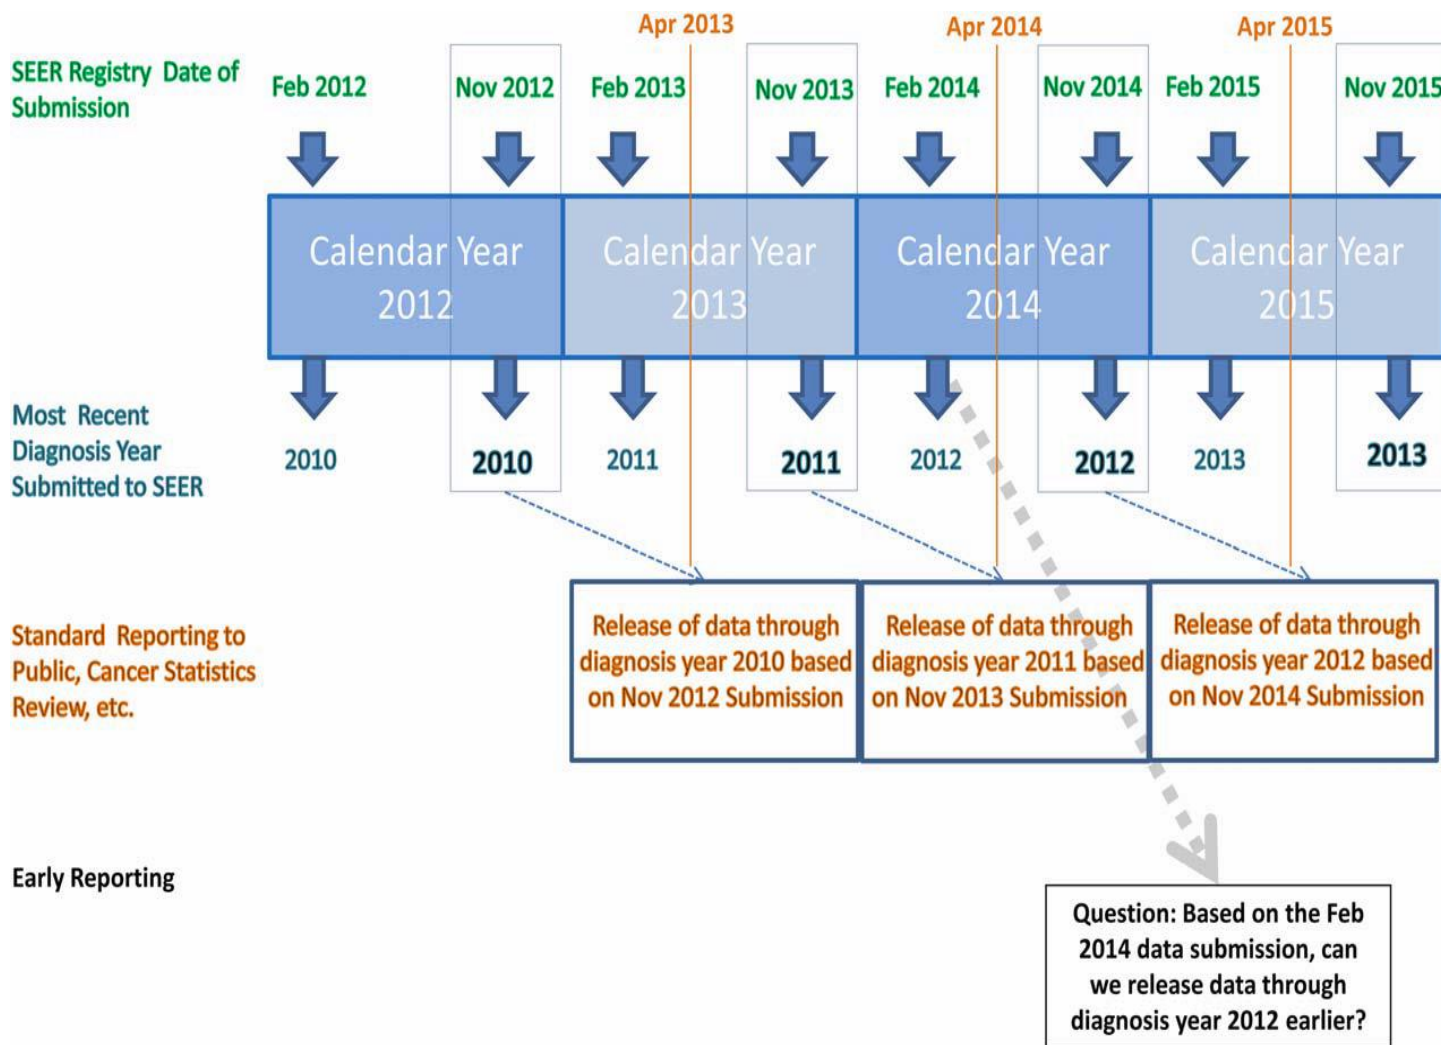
Apr 2013 Apr 2014 Apr 2015

SEER Registry Date of Submission

Feb 2012 Nov 2012 Feb 2013 Nov 2013 Feb 2014 Nov 2014 Feb 2015 Nov 2015

Calendar Year 2012

Calendar Year 2013

Calendar Year 2014

Calendar Year 2015

Most Recent Diagnosis Year Submitted to SEER

2010 2010 2011 2011 2012 2012 2013 2013

Standard Reporting to Public, Cancer Statistics Review, etc.

Release of data through diagnosis year 2010 based on Nov 2012 Submission

Release of data through diagnosis year 2011 based on Nov 2013 Submission

Release of data through diagnosis year 2012 based on Nov 2014 Submission

Early Reporting

Question: Based on the Feb 2014 data submission, can we release data through diagnosis year 2012 earlier?